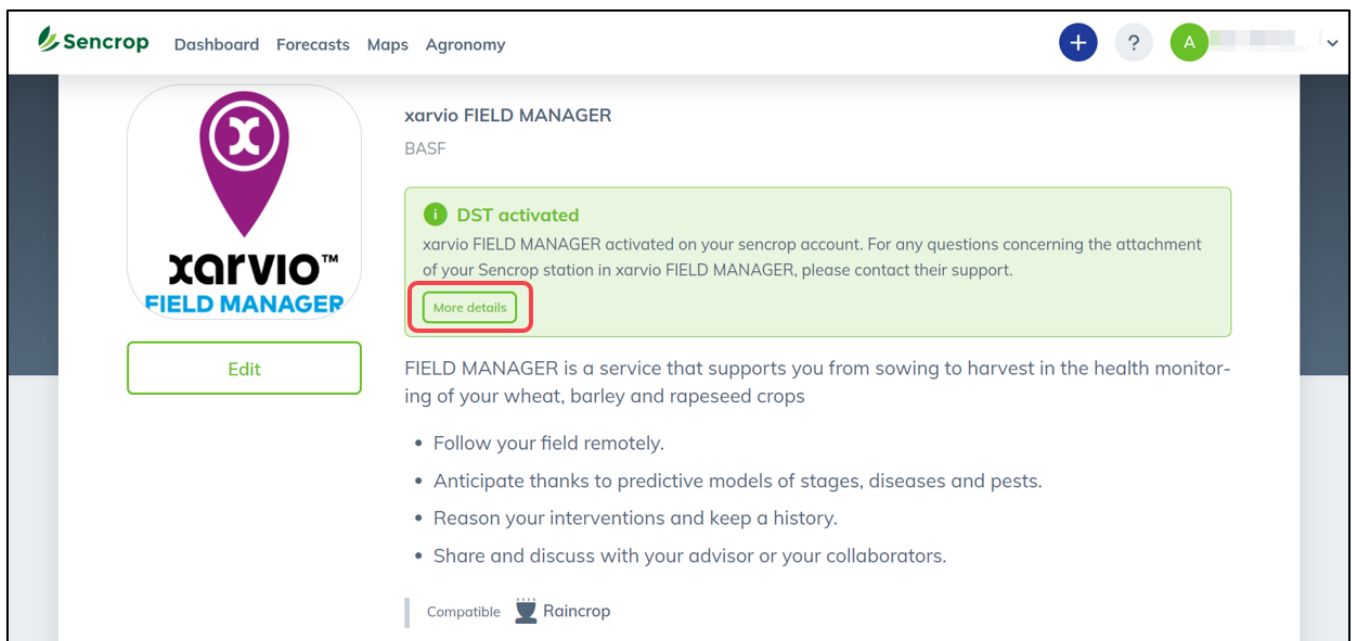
Sencrop Dashboard Forecasts Maps Agronomy

+ ? A

xarvio™ FIELD MANAGER

Edit

xarvio FIELD MANAGER

BASF

DST activated

xarvio FIELD MANAGER activated on your sencrop account. For any questions concerning the attachment of your Sencrop station in xarvio FIELD MANAGER, please contact their support.

More details

FIELD MANAGER is a service that supports you from sowing to harvest in the health monitoring of your wheat, barley and rapeseed crops

• Follow your field remotely.
• Anticipate thanks to predictive models of stages, diseases and pests.
• Reason your interventions and keep a history.
• Share and discuss with your advisor or your collaborators.

Compatible Raincrop